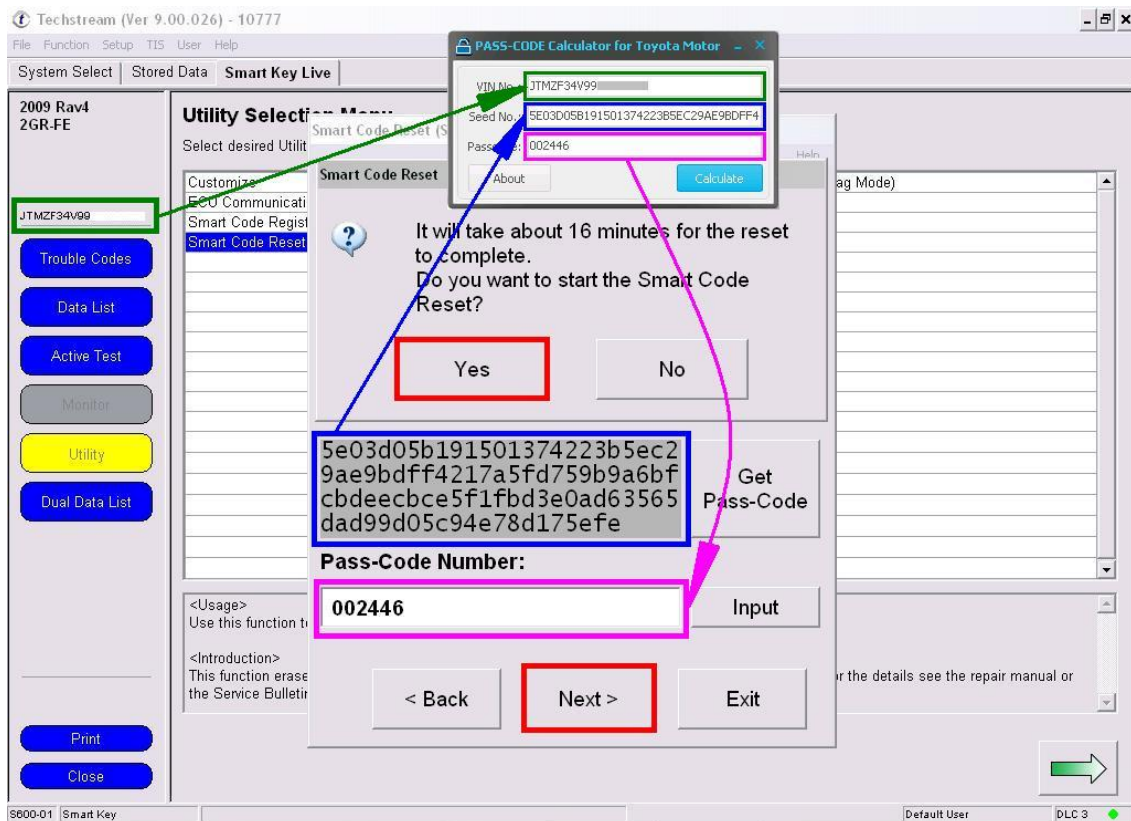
Techstream (Ver 9.00.026) - 10777

File Function Setup TIS User Help

System Select | Stored Data | Smart Key Live

2009 Rav4
2GR-FE

Utility Selection Menu

Select desired Utilit

JTMZF34V99

Trouble Codes

Data List

Active Test

Monitor

Utility

Dual Data List

Print

Close

Customize
ECU Communicati
Smart Code Regist
Smart Code Reset

ag Mode)

<Usage>
Use this function t

<Introduction>
This function erase
the Service Bulletin

r the details see the repair manual or

PASS-CODE Calculator for Toyota Motor

VIN No.: JTMZF34V99

Seed No.: 5E03D05B191501374223B5EC29AE9BDFF4

Pass-Code: 002446

About

Calculate

Smart Code Reset (S

Help

Smart Code Reset

It will take about 16 minutes for the reset to complete.
Do you want to start the Smart Code Reset?

Yes

No

5e03d05b191501374223b5ec29ae9bdff4217a5fd759b9a6bfcbdeecbce5f1fbd3e0ad63565dad99d05c94e78d175efe

Get Pass-Code

Pass-Code Number:

002446

Input

< Back

Next >

Exit

S600-01 Smart Key

Default User

DLC 3